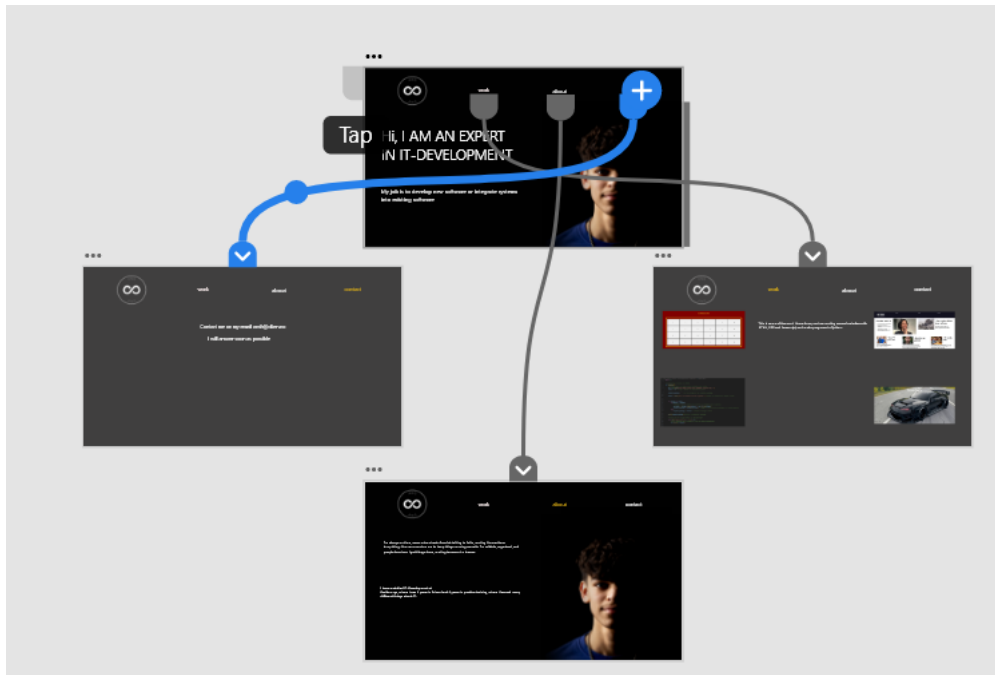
•••

Tap

work

about

Hi, I AM AN EXPERT IN IT-DEVELOPMENT

My job is to develop new software or integrate systems into existing software

•••

work

about

contact

Contact me on my email: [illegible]

I will answer soon as possible

•••

work

about

contact

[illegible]

•••

work

about

contact

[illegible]

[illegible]